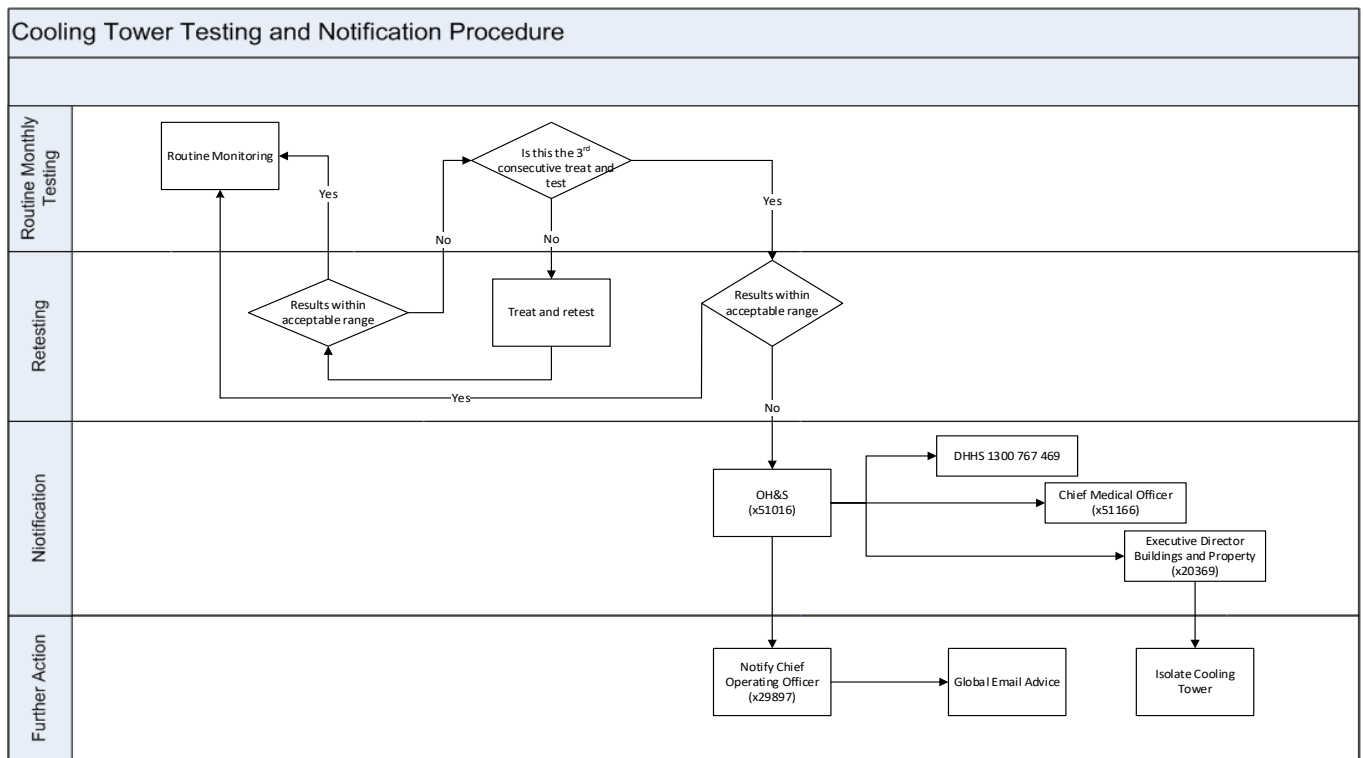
Cooling Tower Testing and Notification Procedure

Routine Monthly Testing

Routine Monitoring

Yes

Is this the 3$^{rd}$ consecutive treat and test

No

No

Yes

Retesting

Results within acceptable range

Treat and retest

Results within acceptable range

Yes

No

Niotification

DHHS 1300 767 469

OH&S (x51016)

Chief Medical Officer (x51166)

Executive Director Buildings and Property (x20369)

Further Action

Notify Chief Operating Officer (x29897)

Global Email Advice

Isolate Cooling Tower